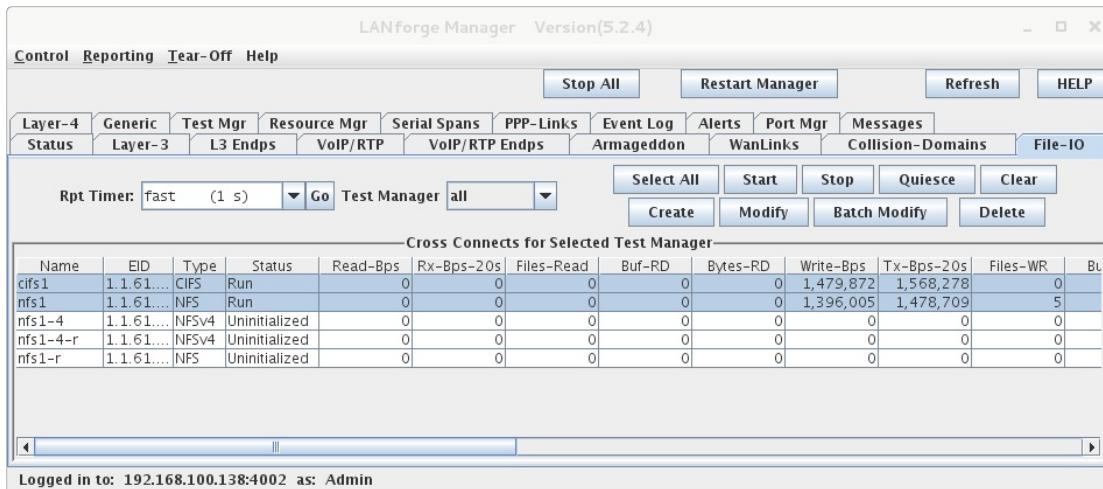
LANforge Manager Version(5.2.4)

Control Reporting Tear-Off Help

Stop All | Restart Manager | Refresh | HELP

Layer-4 | Generic | Test Mgr | Resource Mgr | Serial Spans | PPP-Links | Event Log | Alerts | Port Mgr | Messages
Status | Layer-3 | L3 Endps | VoIP/RTP | VoIP/RTP Endps | Armageddon | WanLinks | Collision-Domains | File-IO

Rpt Timer: fast (1 s) Go Test Manager all

Select All | Start | Stop | Quiesce | Clear
Create | Modify | Batch Modify | Delete

Cross Connects for Selected Test Manager

| Name | EID | Type | Status | Read-Bps | Rx-Bps-20s | Files-Read | Buf-RD | Bytes-RD | Write-Bps | Tx-Bps-20s | Files-WR | Bu |
|---|---|---|---|---|---|---|---|---|---|---|---|---|
| cifs1 | 1.1.61.... | CIFS | Run | 0 | 0 | 0 | 0 | 0 | 1,479,872 | 1,568,278 | 0 | |
| nfs1 | 1.1.61.... | NFS | Run | 0 | 0 | 0 | 0 | 0 | 1,396,005 | 1,478,709 | 5 | |
| nfs1-4 | 1.1.61.... | NFSv4 | Uninitialized | 0 | 0 | 0 | 0 | 0 | 0 | 0 | 0 | |
| nfs1-4-r | 1.1.61.... | NFSv4 | Uninitialized | 0 | 0 | 0 | 0 | 0 | 0 | 0 | 0 | |
| nfs1-r | 1.1.61.... | NFS | Uninitialized | 0 | 0 | 0 | 0 | 0 | 0 | 0 | 0 | |

Logged in to: 192.168.100.138:4002 as: Admin